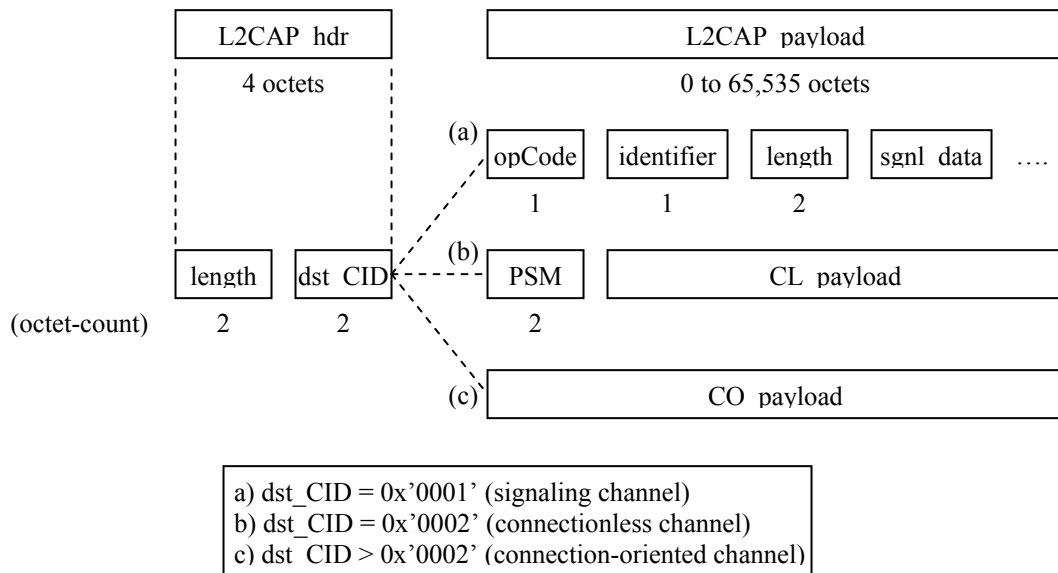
L2CAP hdr

L2CAP payload

4 octets

0 to 65,535 octets

(a)

opCode

identifier

length

sgnl data

….

1

1

2

(b)

length

dst CID

PSM

CL payload

(octet-count)

2

2

2

(c)

CO payload

a) dst_CID = 0x’0001’ (signaling channel)
b) dst_CID = 0x’0002’ (connectionless channel)
c) dst_CID > 0x’0002’ (connection-oriented channel)